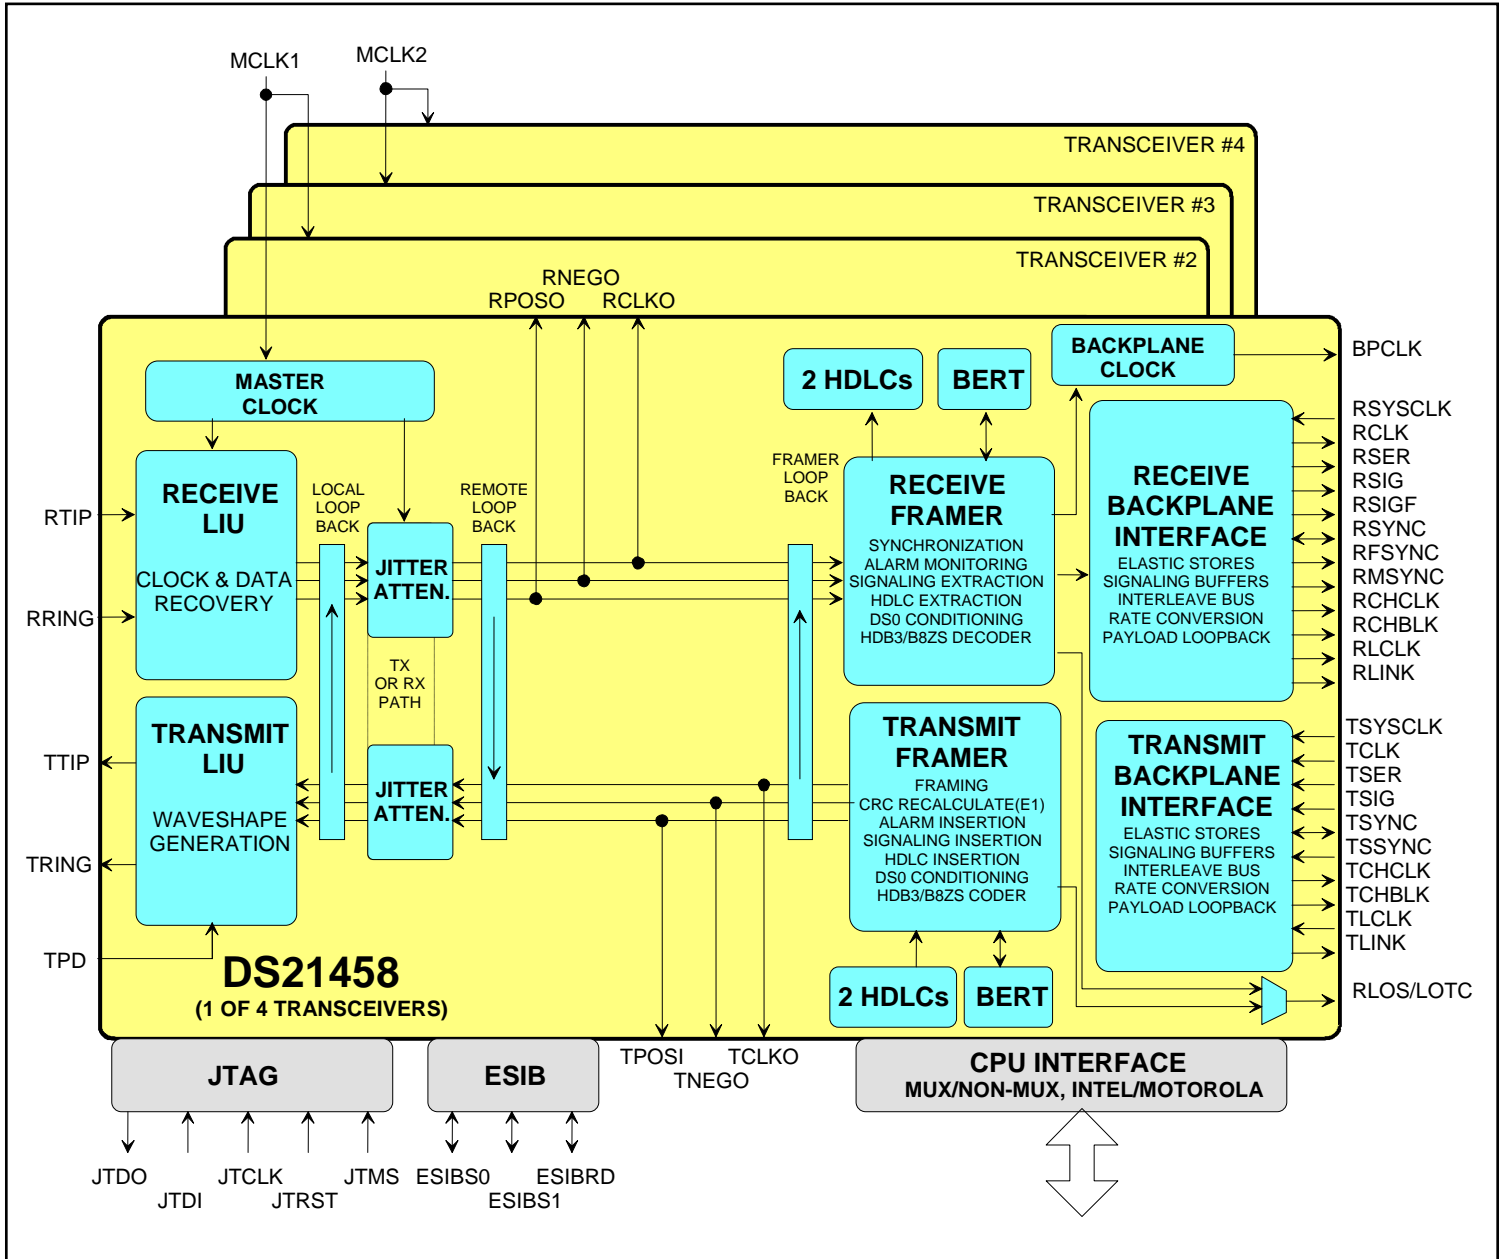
MCLK1
MCLK2

TRANSCEIVER #4
TRANSCEIVER #3
TRANSCEIVER #2

RNEGO
RPOSO
RCLKO

MASTER CLOCK

2 HDLCs
BERT
BACKPLANE CLOCK
BPCLK

RTIP
RRING

RECEIVE LIU
CLOCK & DATA RECOVERY

LOCAL LOOP BACK
JITTER ATTEN.
REMOTE LOOP BACK
FRAMER LOOP BACK

RECEIVE FRAMER
SYNCHRONIZATION
ALARM MONITORING
SIGNALING EXTRACTION
HDLC EXTRACTION
DS0 CONDITIONING
HDB3/B8ZS DECODER

RECEIVE BACKPLANE INTERFACE
ELASTIC STORES
SIGNALING BUFFERS
INTERLEAVE BUS
RATE CONVERSION
PAYLOAD LOOPBACK

RSYSCLK
RCLK
RSER
RSIG
RSIGF
RSYNC
RFSYNC
RMSYNC
RCHCLK
RCHBLK
RLCLK
RLINK

TX OR RX PATH

TTIP
TRING

TRANSMIT LIU
WAVESHAPE GENERATION

JITTER ATTEN.

TRANSMIT FRAMER
FRAMING
CRC RECALCULATE(E1)
ALARM INSERTION
SIGNALING INSERTION
HDLC INSERTION
DS0 CONDITIONING
HDB3/B8ZS CODER

TRANSMIT BACKPLANE INTERFACE
ELASTIC STORES
SIGNALING BUFFERS
INTERLEAVE BUS
RATE CONVERSION
PAYLOAD LOOPBACK

TSYSCLK
TCLK
TSER
TSIG
TSYNC
TSSYNC
TCHCLK
TCHBLK
TLCLK
TLINK

TPD

DS21458
(1 OF 4 TRANSCEIVERS)

2 HDLCs
BERT
RLOS/LOTC

JTAG
ESIB
TPOSI
TCLKO
TNEGO
CPU INTERFACE
MUX/NON-MUX, INTEL/MOTOROLA

JTDO
JTDI
JTCLK
JTRST
JTMS
ESIBS0
ESIBS1
ESIBRD